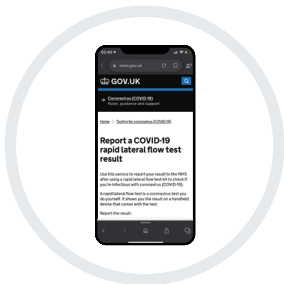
www.gov.uk

GOV.UK

Coronavirus (COVID-19)
Rules, guidance and support

Home > Testing for coronavirus (COVID-19)

Report a COVID-19 rapid lateral flow test result

Use this service to report your result to the NHS after using a rapid lateral flow test kit to check if you're infectious with coronavirus (COVID-19).

A rapid lateral flow test is a coronavirus test you do yourself. It shows you the result on a handheld device that comes with the test.

Report the result: